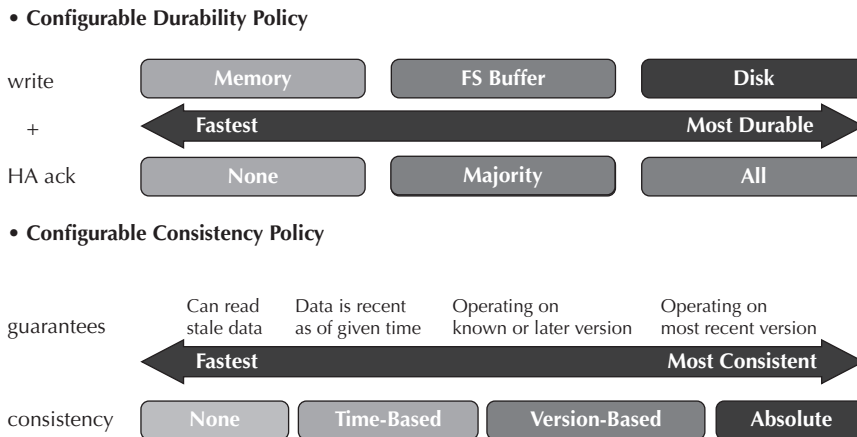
• Configurable Durability Policy

write

Memory

FS Buffer

Disk

+

Fastest

Most Durable

HA ack

None

Majority

All

• Configurable Consistency Policy

guarantees

Can read stale data

Data is recent as of given time

Operating on known or later version

Operating on most recent version

Fastest

Most Consistent

consistency

None

Time-Based

Version-Based

Absolute